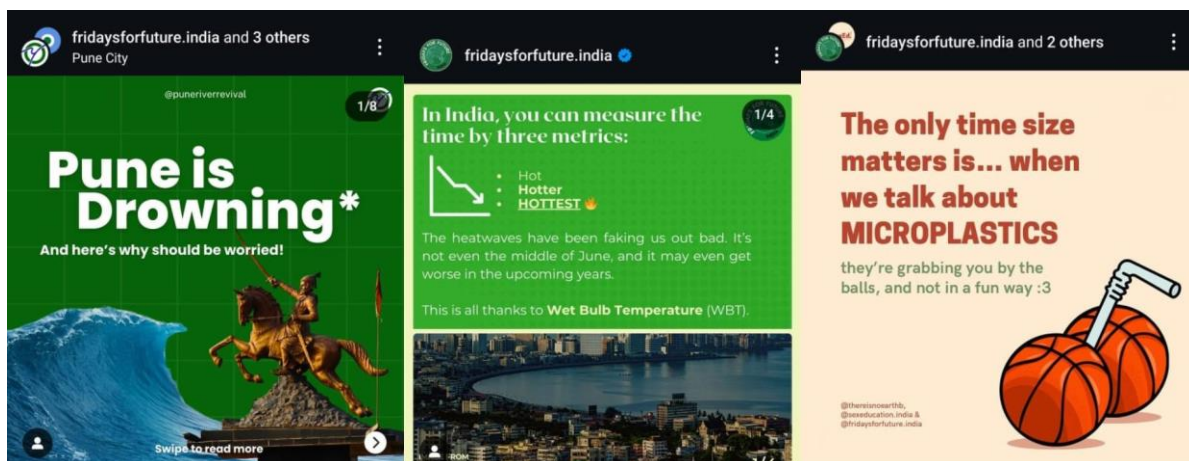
fridaysforfuture.india and 3 others
Pune City

@puneriverrevival

1/8

Pune is Drowning*

And here's why should be worried!

Swipe to read more

fridaysforfuture.india

In India, you can measure the time by three metrics:

1/4

Hot
Hotter
HOTTEST

The heatwaves have been faking us out bad. It's not even the middle of June, and it may even get worse in the upcoming years.

This is all thanks to Wet Bulb Temperature (WBT).

fridaysforfuture.india and 2 others

The only time size matters is... when we talk about MICROPLASTICS

they're grabbing you by the balls, and not in a fun way :3

@thereisnoearthb, @sexeducation.india & @fridaysforfuture.india